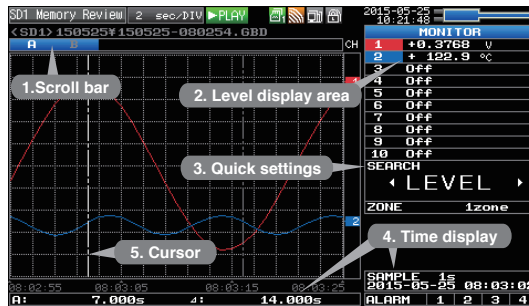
SD1 Memory Review 2 sec/DIV ▶PLAY

2015-05-25 10:21:48

<SD1> 150525¥150525-080254.GBD

A B

CH

MONITOR

1 +0.3768 V

2 + 122.9 °C

3 Off

4 Off

5 Off

6 Off

7 Off

8 Off

9 Off

10 Off

SEARCH

◂ LEVEL ▸

ZONE 1zone

1.Scroll bar

2. Level display area

3. Quick settings

4. Time display

5. Cursor

1

2

08:02:55 08:03:05 08:03:15 08:03:25

A: 7.000s Δ: 14.000s

SAMPLE 1s

2015-05-25 08:03:02

ALARM 1 2 3 4